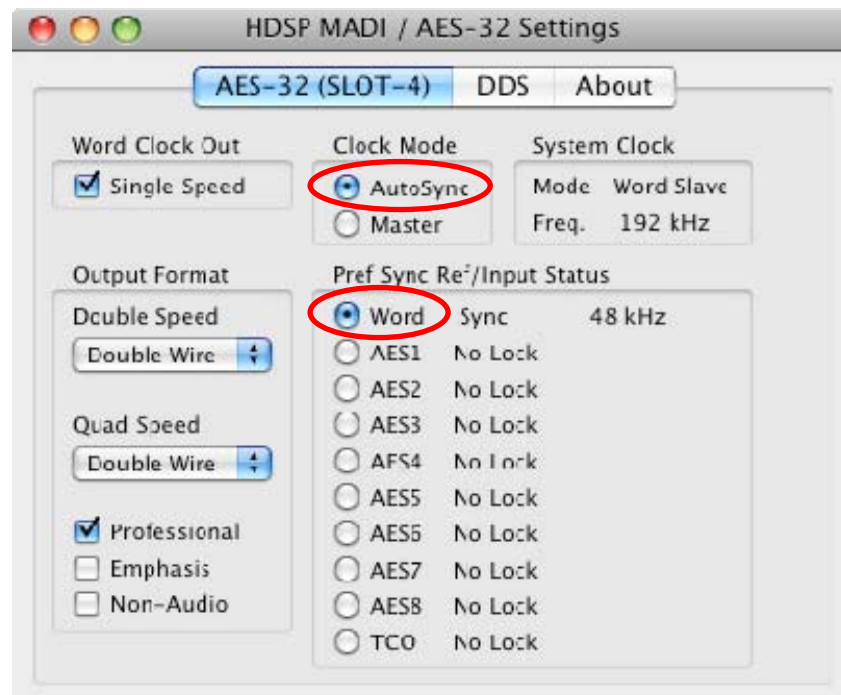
HDSP MADI / AES-32 Settings

AES-32 (SLOT-4) DDS About

Word Clock Out
Single Speed

Clock Mode
AutoSync
Master

System Clock
Mode Word Slave
Freq. 192 kHz

Output Format
Double Speed
Double Wire

Quad Speed
Double Wire

Professional
Emphasis
Non-Audio

Pref Sync Ref/Input Status
Word Sync 48 kHz
AES1 No Lock
AES2 No Lock
AES3 No Lock
AES4 No Lock
AES5 No Lock
AES6 No Lock
AES7 No Lock
AES8 No Lock
TCO No Lock